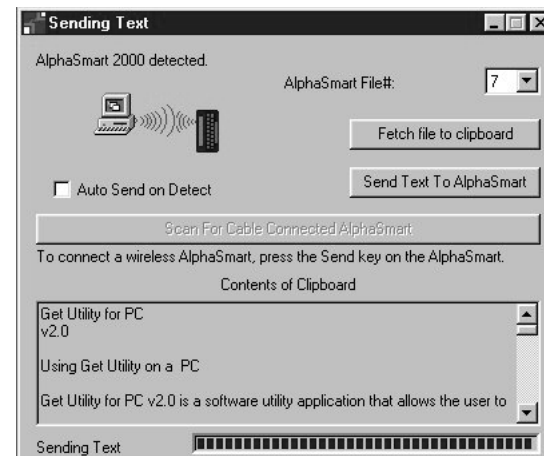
Sending Text

AlphaSmart 2000 detected.

AlphaSmart File#: 7

Fetch file to clipboard

Auto Send on Detect

Send Text To AlphaSmart

Scan For Cable Connected AlphaSmart

To connect a wireless AlphaSmart, press the Send key on the AlphaSmart.

Contents of Clipboard

Get Utility for PC
v2.0

Using Get Utility on a PC

Get Utility for PC v2.0 is a software utility application that allows the user to

Sending Text